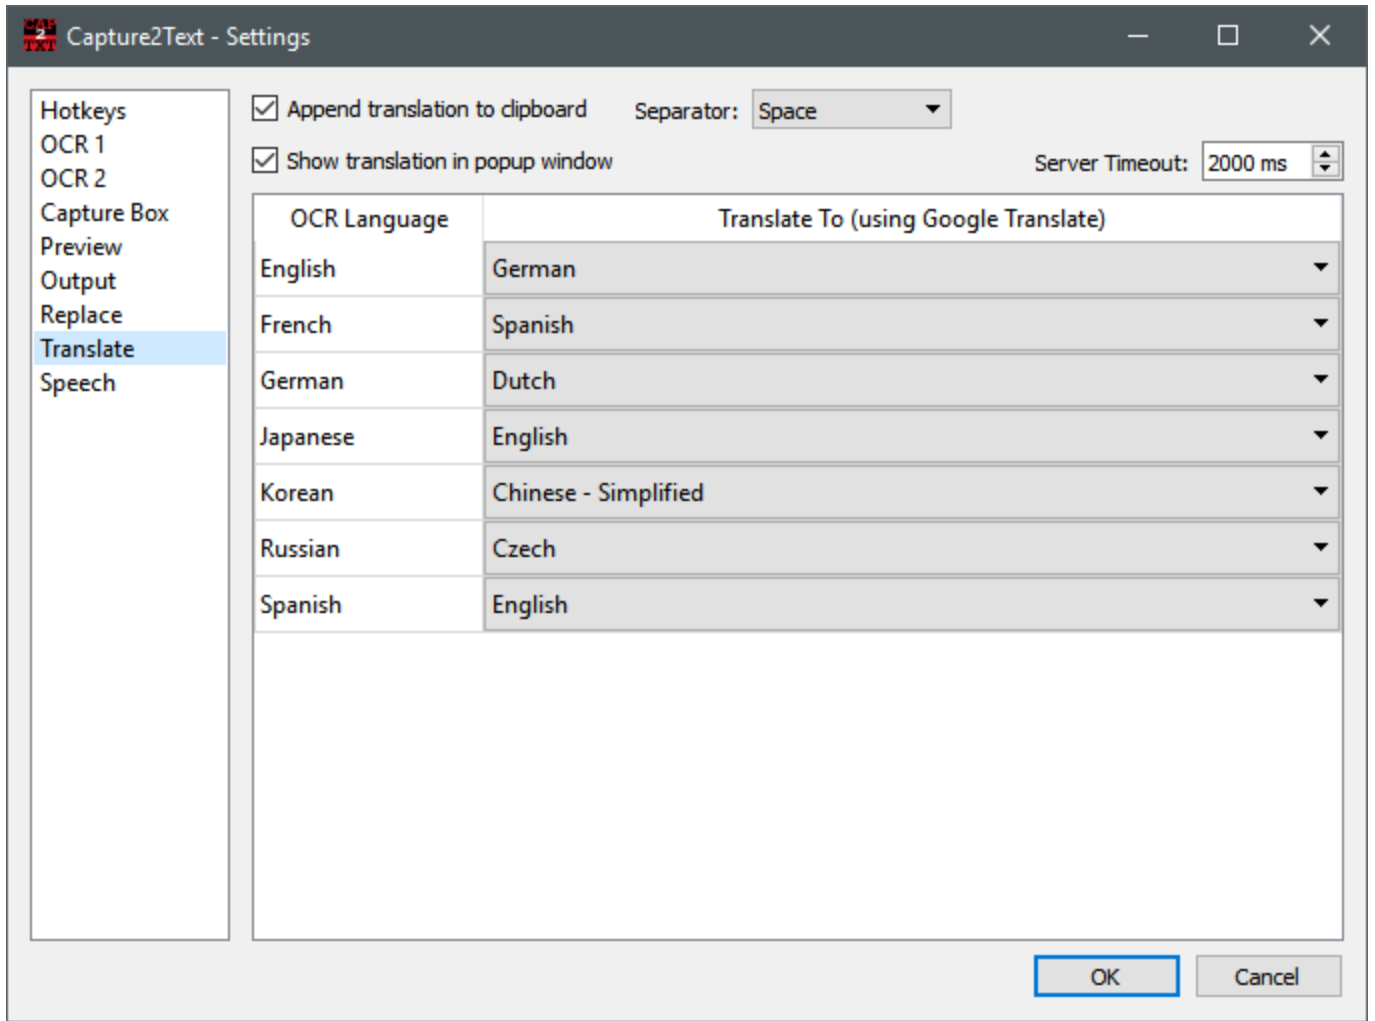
Capture2Text - Settings

Hotkeys
OCR 1
OCR 2
Capture Box
Preview
Output
Replace
Translate
Speech

Append translation to clipboard
Separator: Space
Show translation in popup window
Server Timeout: 2000 ms

| OCR Language | Translate To (using Google Translate) |
|---|---|
| English | German |
| French | Spanish |
| German | Dutch |
| Japanese | English |
| Korean | Chinese - Simplified |
| Russian | Czech |
| Spanish | English |

OK
Cancel